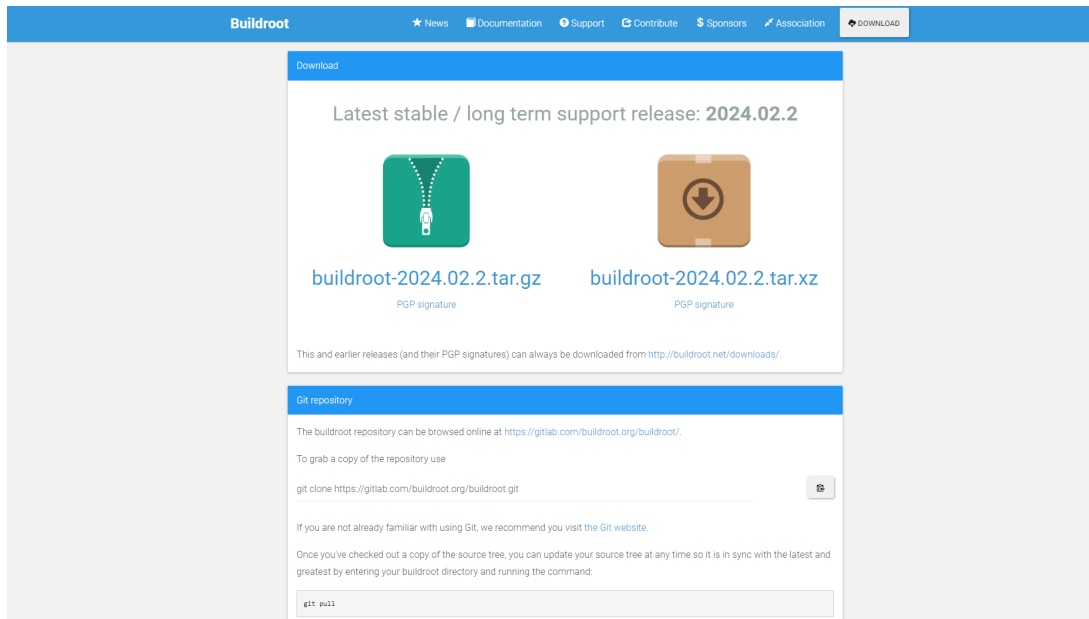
Buildroot

News Documentation Support Contribute $ Sponsors Association DOWNLOAD

Download

Latest stable / long term support release: **2024.02.2**

buildroot-2024.02.2.tar.gz

PGP signature

buildroot-2024.02.2.tar.xz

PGP signature

This and earlier releases (and their PGP signatures) can always be downloaded from http://buildroot.net/downloads/.

Git repository

The buildroot repository can be browsed online at https://gitlab.com/buildroot.org/buildroot/.

To grab a copy of the repository use

git clone https://gitlab.com/buildroot.org/buildroot.git

If you are not already familiar with using Git, we recommend you visit the Git website.

Once you've checked out a copy of the source tree, you can update your source tree at any time so it is in sync with the latest and greatest by entering your buildroot directory and running the command:

git pull